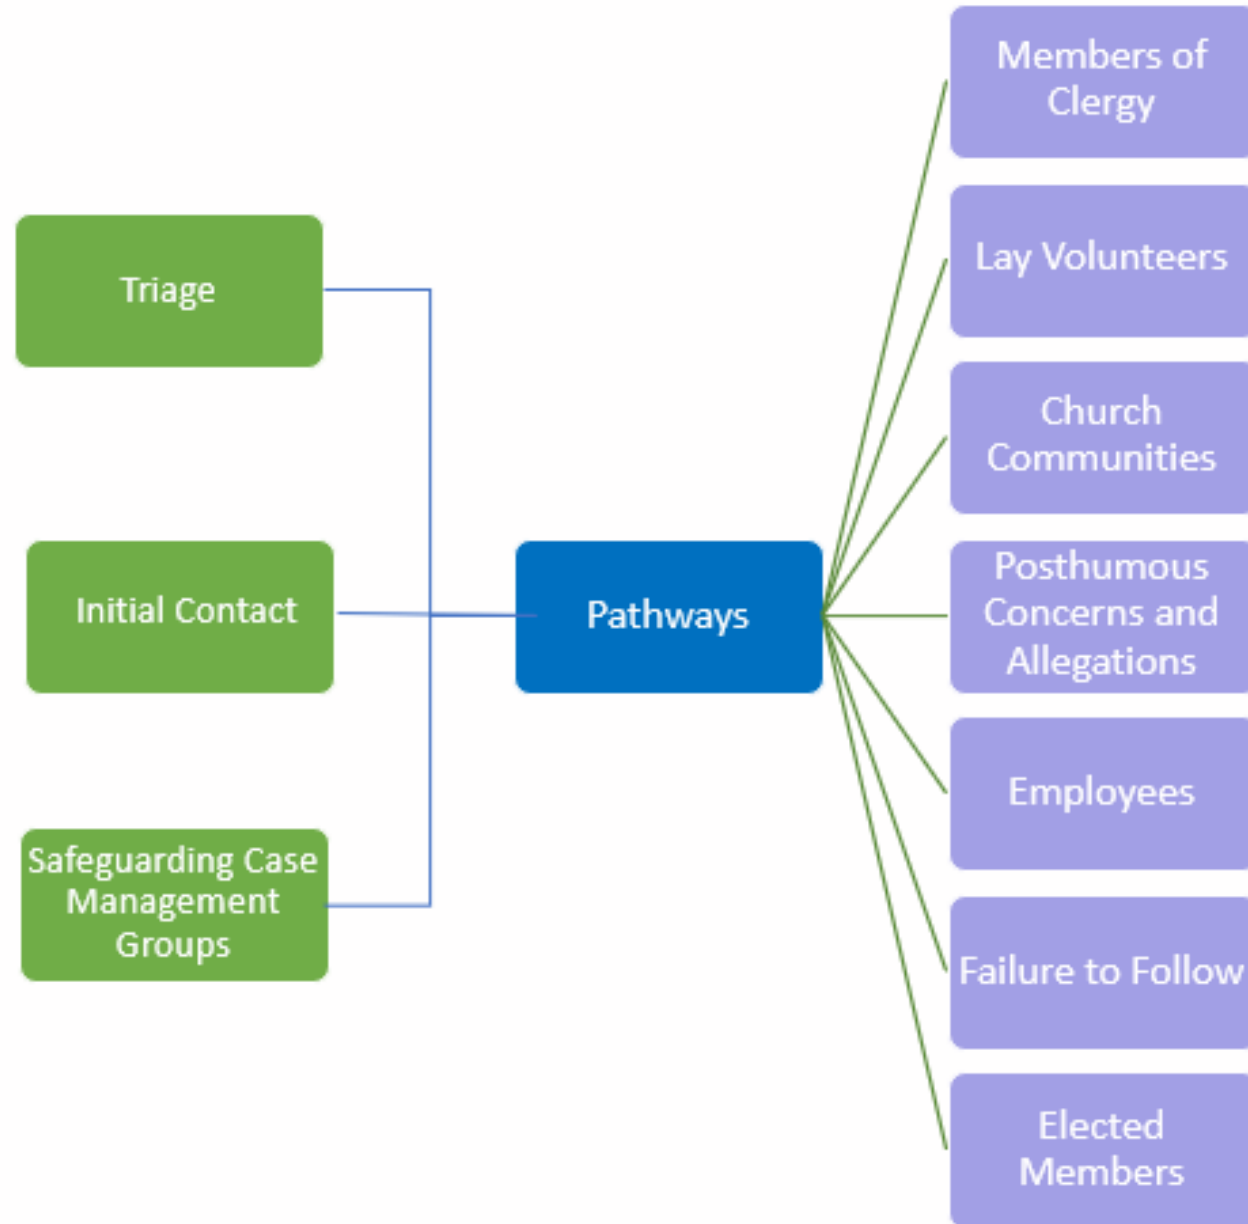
Triage

Initial Contact

Safeguarding Case Management Groups

Pathways

Members of Clergy

Lay Volunteers

Church Communities

Posthumous Concerns and Allegations

Employees

Failure to Follow

Elected Members